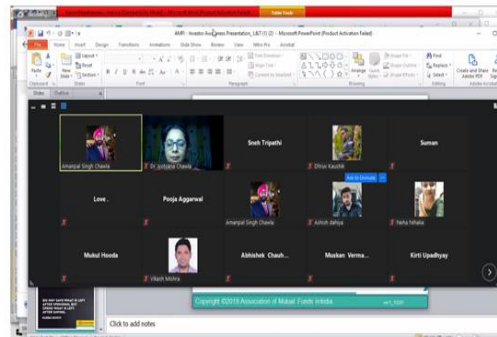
AMFI - Investor Awareness Presentation_L&T (1) (2) - Microsoft PowerPoint (Product Activation Failed)

Table Tools

File Home Insert Design Transitions Animations Slide Show Review View Nitro Pro Acrobat

Paste Layout Reset Section New Slide

Clipboard Slides Font Paragraph Drawing Editing

Find Replace Select

Create and Share Adobe PDF

Slides Outline

Amanpal Singh Chawla

Dr. Jyotsana Chawla

Sneh Tripathi

Dhruv Kaushik

Suman

Ask to Unmute

Love .

Pooja Aggarwal

Amanpal Singh Chawla

Ashish dahiya

Neha Nehalia

Mukul Hooda

Vikash Mishra

Abhishek Chauh...

Muskan Verma...

Kirti Upadhyay

Copyright ©2019 Association of Mutual Funds in India

Click to add notes